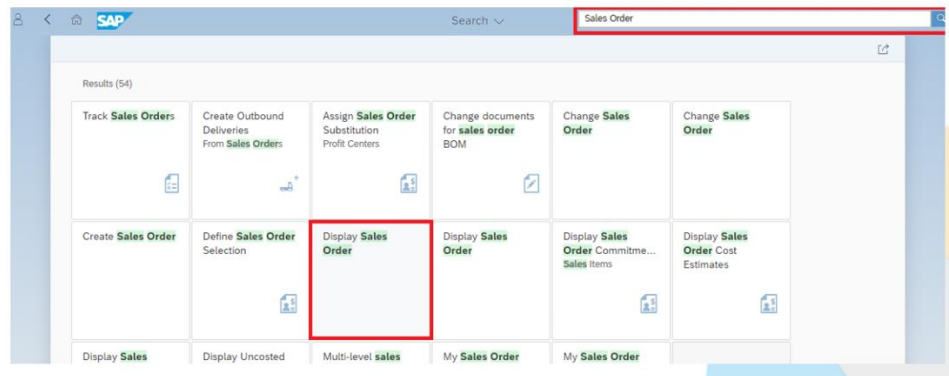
SAP

Search

Sales Order

Results (54)

| Track Sales Orders | Create Outbound Deliveries From Sales Orders | Assign Sales Order Substitution Profit Centers | Change documents for sales order BOM | Change Sales Order | Change Sales Order |
|---|---|---|---|---|---|
| Create Sales Order | Define Sales Order Selection | Display Sales Order | Display Sales Order | Display Sales Order Commitme... Sales Items | Display Sales Order Cost Estimates |
| Display Sales | Display Uncosted | Multi-level sales | My Sales Order | My Sales Order | |